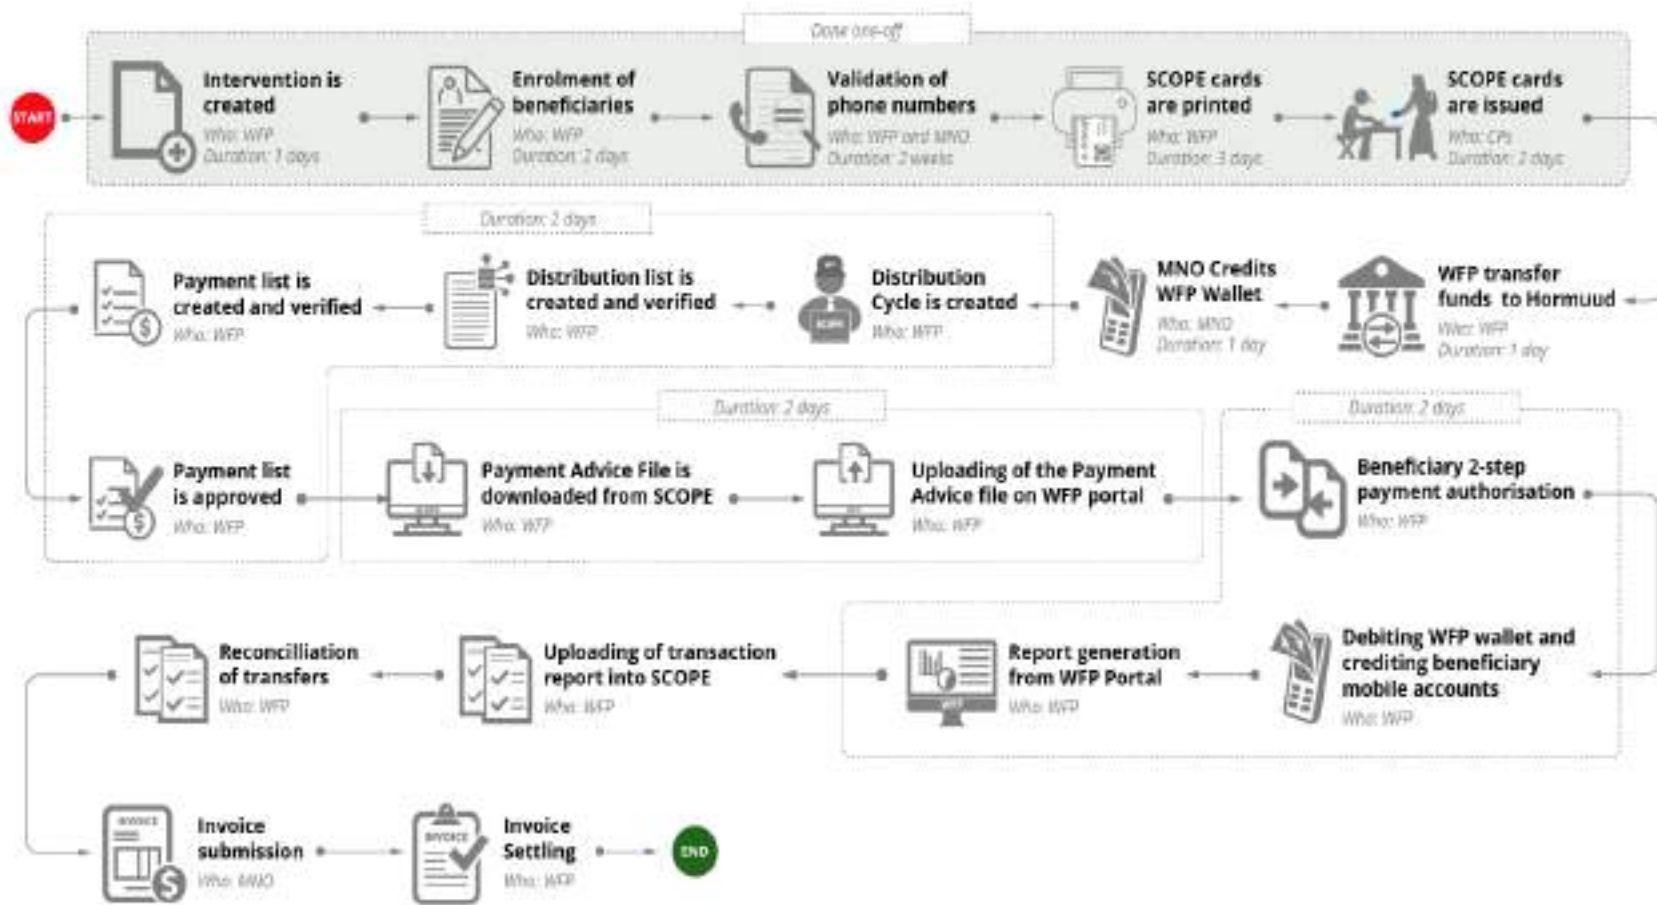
Done one-off

START

Intervention is created
Who: WFP
Duration: 1 days

Enrolment of beneficiaries
Who: WFP
Duration: 2 days

Validation of phone numbers
Who: WFP and MNO
Duration: 2 weeks

SCOPE cards are printed
Who: WFP
Duration: 3 days

SCOPE cards are issued
Who: CPs
Duration: 2 days

WFP transfer funds to Hormuud
Who: WFP
Duration: 1 day

MNO Credits WFP Wallet
Who: MNO
Duration: 1 day

Duration: 2 days

Distribution Cycle is created
Who: WFP

Distribution list is created and verified
Who: WFP

Payment list is created and verified
Who: WFP

Payment list is approved
Who: WFP

Duration: 2 days

Payment Advice File is downloaded from SCOPE
Who: WFP

Uploading of the Payment Advice file on WFP portal
Who: WFP

Duration: 2 days

Beneficiary 2-step payment authorisation
Who: WFP

Debiting WFP wallet and crediting beneficiary mobile accounts
Who: WFP

Report generation from WFP Portal
Who: WFP

Uploading of transaction report into SCOPE
Who: WFP

Reconcilliation of transfers
Who: WFP

Invoice submission
Who: MNO

Invoice Settling
Who: WFP

END